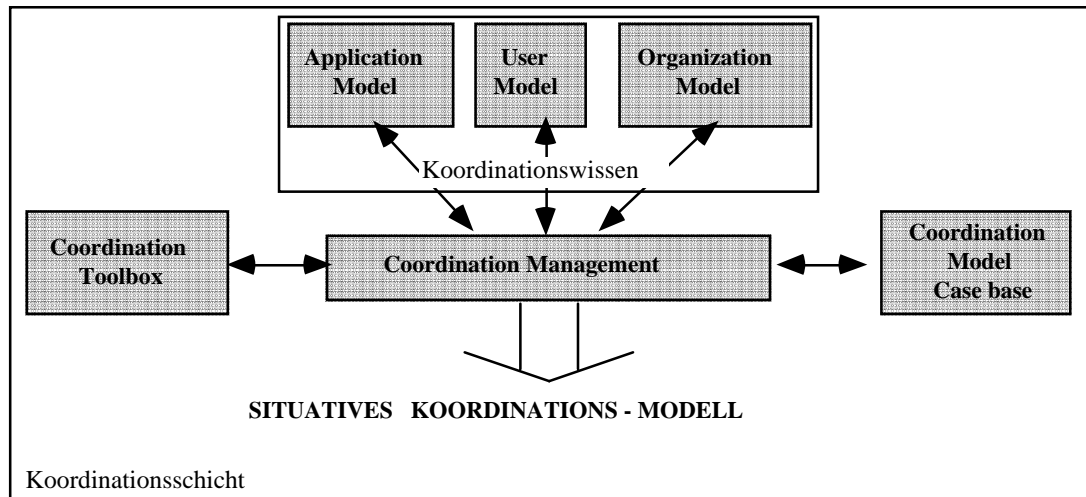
Application Model

User Model

Organization Model

Koordinationswissen

Coordination Toolbox

Coordination Management

Coordination Model Case base

SITUATIVES KOORDINATIONS - MODELL

Koordinationsschicht